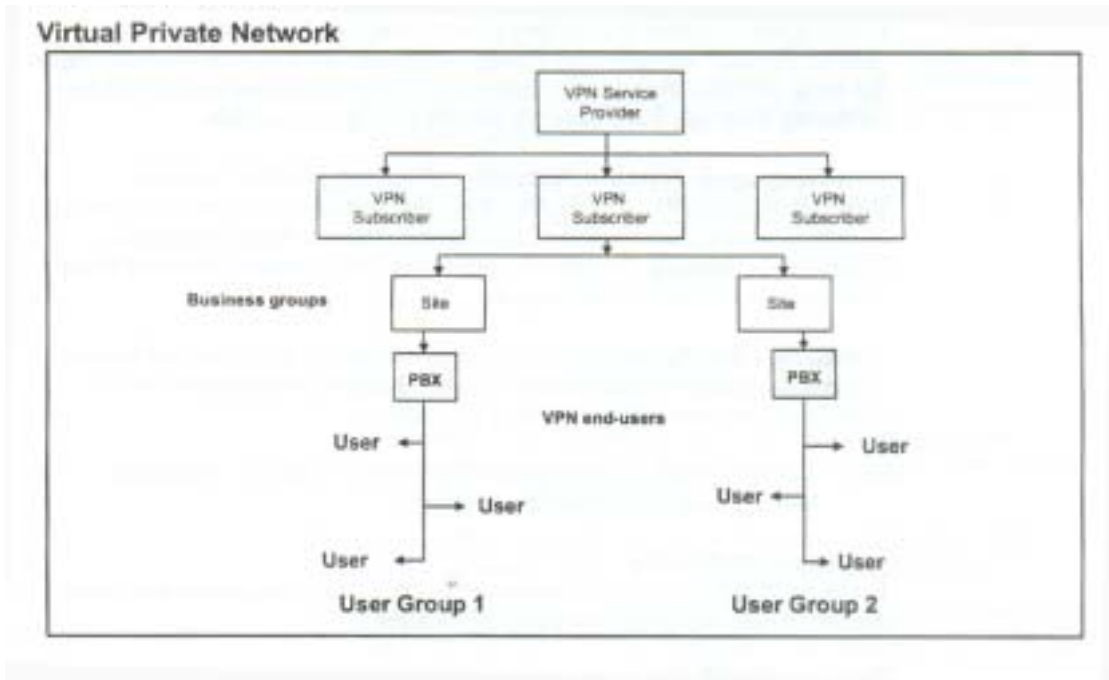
Virtual Private Network

VPN Service Provider

VPN Subscriber

VPN Subscriber

VPN Subscriber

Business groups

Site

Site

PBX

PBX

VPN end-users

User

User

User

User

User

User

User Group 1

User Group 2